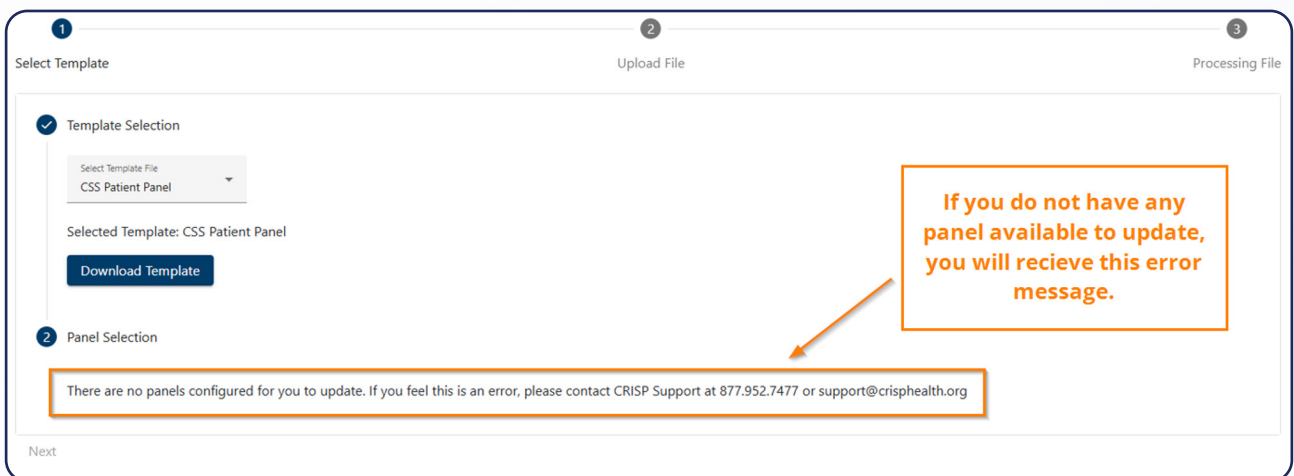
1
Select Template

2
Upload File

3
Processing File

Template Selection

Select Template File
CSS Patient Panel

Selected Template: CSS Patient Panel

Download Template

2 Panel Selection

There are no panels configured for you to update. If you feel this is an error, please contact CRISP Support at 877.952.7477 or support@crisphealth.org

If you do not have any panel available to update, you will recieve this error message.

Next